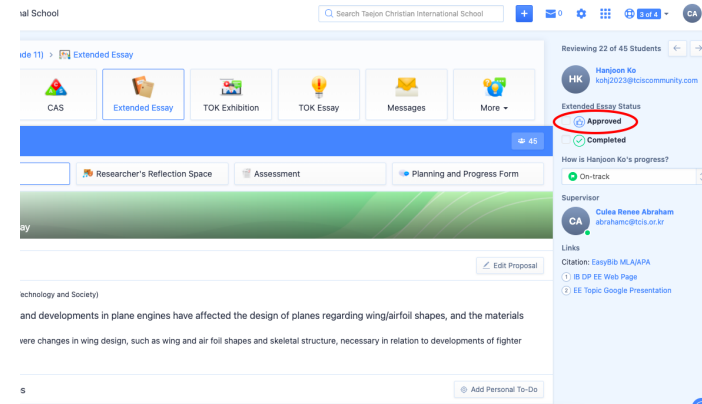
nal School

Search Taejon Christian International School

0

3 of 4

CA

ade 11) > Extended Essay

CAS

Extended Essay

TOK Exhibition

TOK Essay

Messages

More

45

Researcher's Reflection Space

Assessment

Planning and Progress Form

ay

Edit Proposal

echnology and Society)

and developments in plane engines have affected the design of planes regarding wing/airfoil shapes, and the materials

were changes in wing design, such as wing and air foil shapes and skeletal structure, necessary in relation to developments of fighter

s

Add Personal To-Do

Reviewing 22 of 45 Students

HK

Hanjoon Ko
kohj2023@tciscommunity.com

Extended Essay Status

Approved

Completed

How is Hanjoon Ko's progress?

On-track

Supervisor

CA

Culea Renee Abraham
abrahamc@tcis.or.kr

Links

Citation: EasyBib MLA/APA

1 IB DP EE Web Page

2 EE Topic Google Presentation